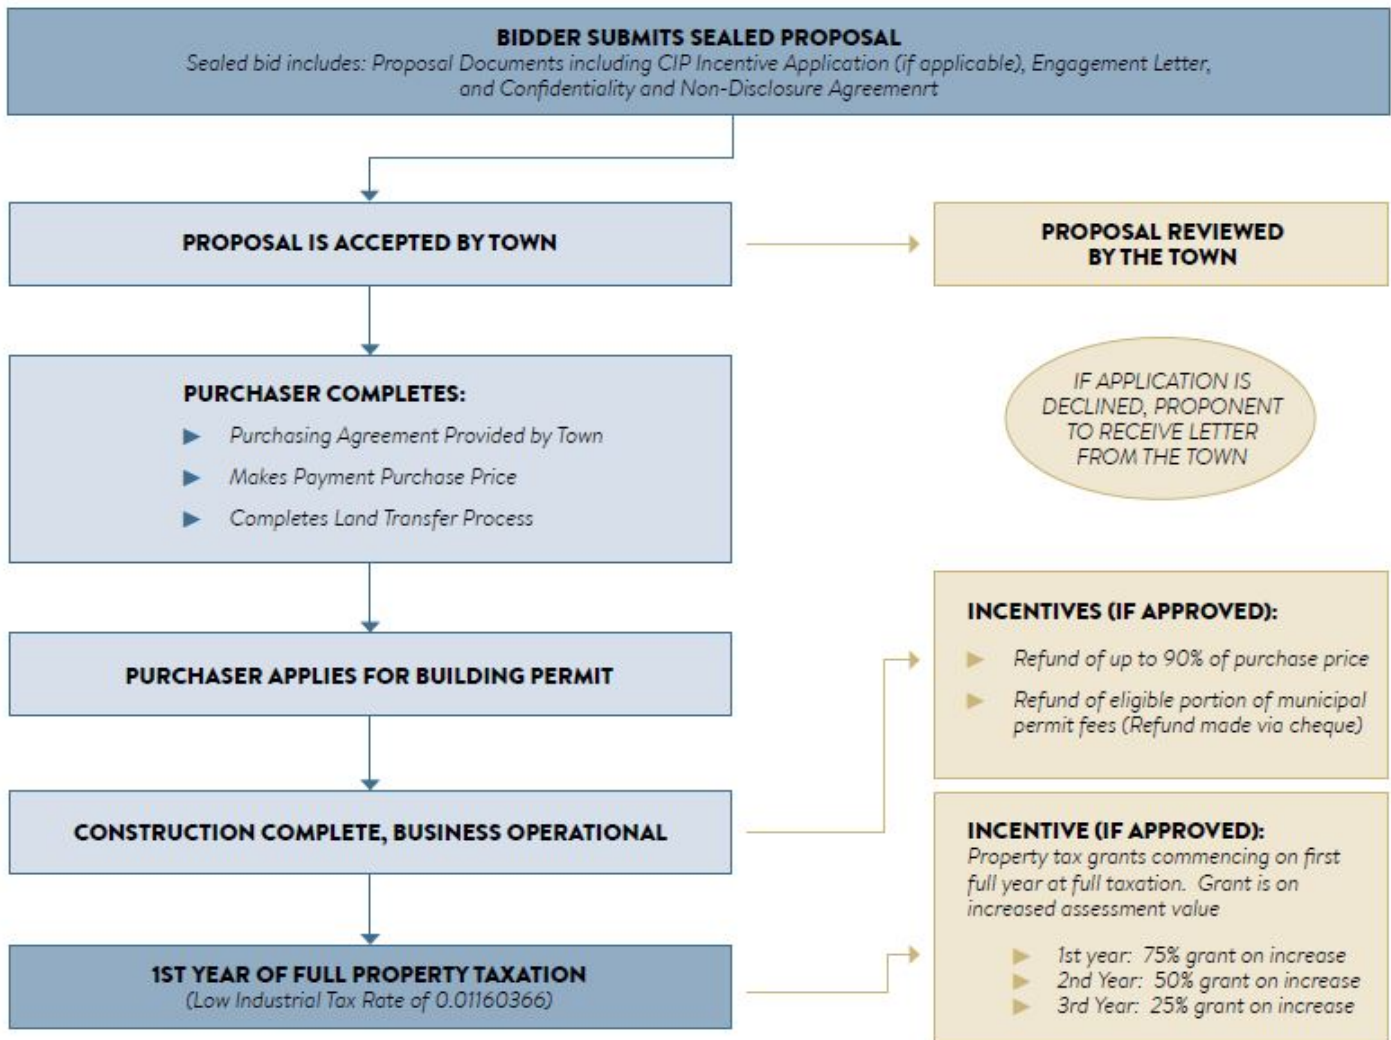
BIDDER SUBMITS SEALED PROPOSAL
Sealed bid includes: Proposal Documents including CIP Incentive Application (if applicable), Engagement Letter, and Confidentiality and Non-Disclosure Agreemenrt

PROPOSAL IS ACCEPTED BY TOWN

PROPOSAL REVIEWED BY THE TOWN

PURCHASER COMPLETES:
Purchasing Agreement Provided by Town
Makes Payment Purchase Price
Completes Land Transfer Process

IF APPLICATION IS DECLINED, PROPONENT TO RECEIVE LETTER FROM THE TOWN

PURCHASER APPLIES FOR BUILDING PERMIT

INCENTIVES (IF APPROVED):
Refund of up to 90% of purchase price
Refund of eligible portion of municipal permit fees (Refund made via cheque)

CONSTRUCTION COMPLETE, BUSINESS OPERATIONAL

INCENTIVE (IF APPROVED):
Property tax grants commencing on first full year at full taxation. Grant is on increased assessment value
1st year: 75% grant on increase
2nd Year: 50% grant on increase
3rd Year: 25% grant on increase

1ST YEAR OF FULL PROPERTY TAXATION
(Low Industrial Tax Rate of 0.01160366)